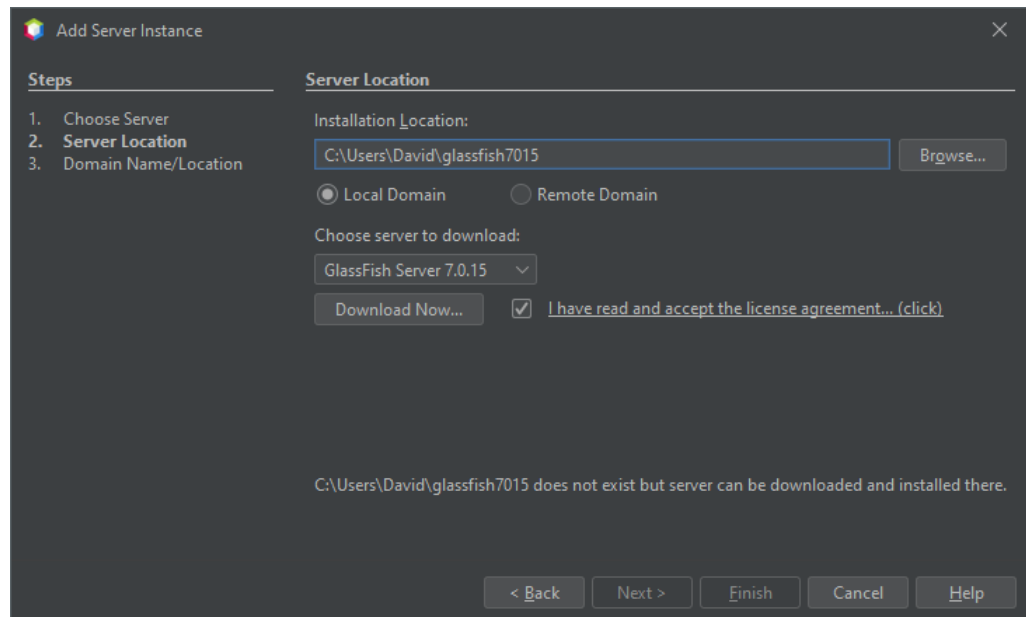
Add Server Instance

Steps

1. Choose Server
2. Server Location
3. Domain Name/Location

Server Location

Installation Location:

C:\Users\David\glassfish7015

Browse...

Local Domain

Remote Domain

Choose server to download:

GlassFish Server 7.0.15

Download Now...

I have read and accept the license agreement... (click)

C:\Users\David\glassfish7015 does not exist but server can be downloaded and installed there.

< Back

Next >

Finish

Cancel

Help